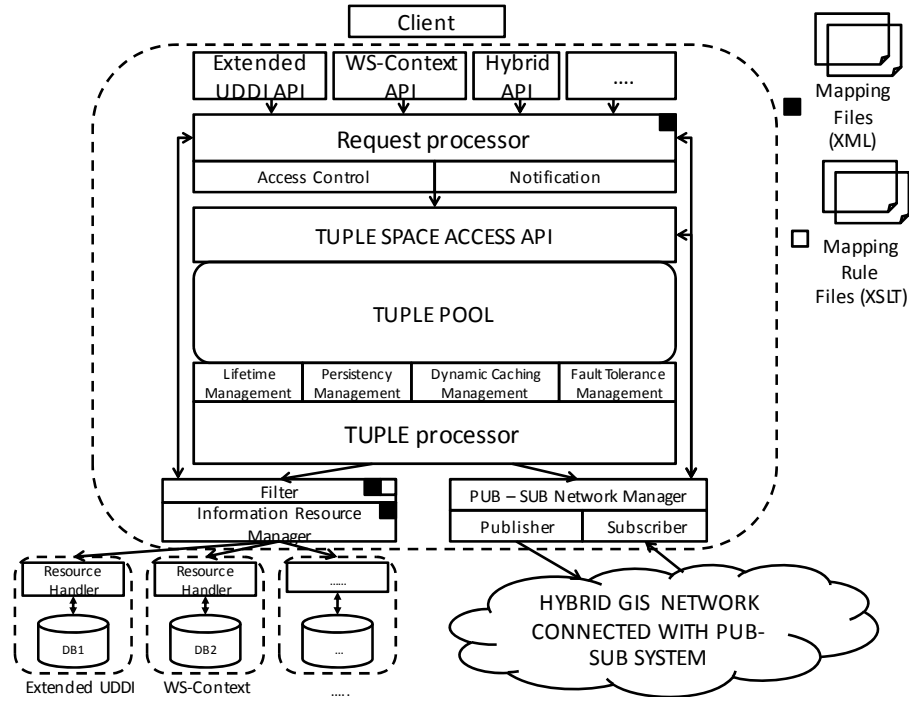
Client

Extended UDDI API

WS-Context API

Hybrid API

....

Mapping Files (XML)

Mapping Rule Files (XSLT)

Request processor

Access Control

Notification

TUPLE SPACE ACCESS API

TUPLE POOL

Lifetime Management

Persistency Management

Dynamic Caching Management

Fault Tolerance Management

TUPLE processor

Filter

Information Resource Manager

PUB – SUB Network Manager

Publisher

Subscriber

Resource Handler

DB1

Resource Handler

DB2

......

...

Extended UDDI

WS-Context

.....

HYBRID GIS NETWORK CONNECTED WITH PUB-SUB SYSTEM